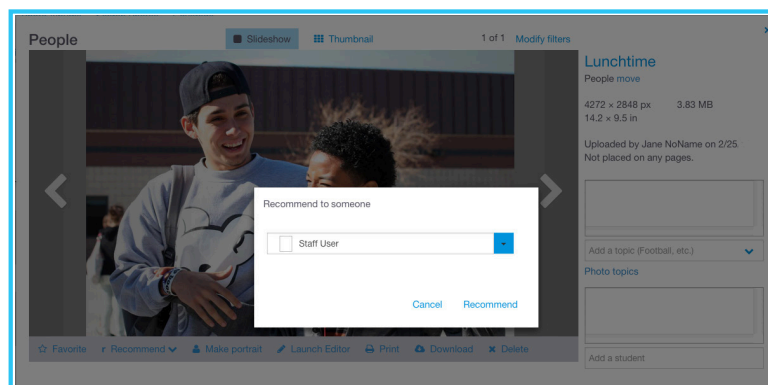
People

Slideshow Thumbnail

1 of 1 Modify filters

Lunchtime

People move

4272 × 2848 px 3.83 MB

14.2 × 9.5 in

Uploaded by Jane NoName on 2/25.

Not placed on any pages.

Add a topic (Football, etc.)

Photo topics

Add a student

Recommend to someone

Staff User

Cancel Recommend

Favorite Recommend Make portrait Launch Editor Print Download Delete